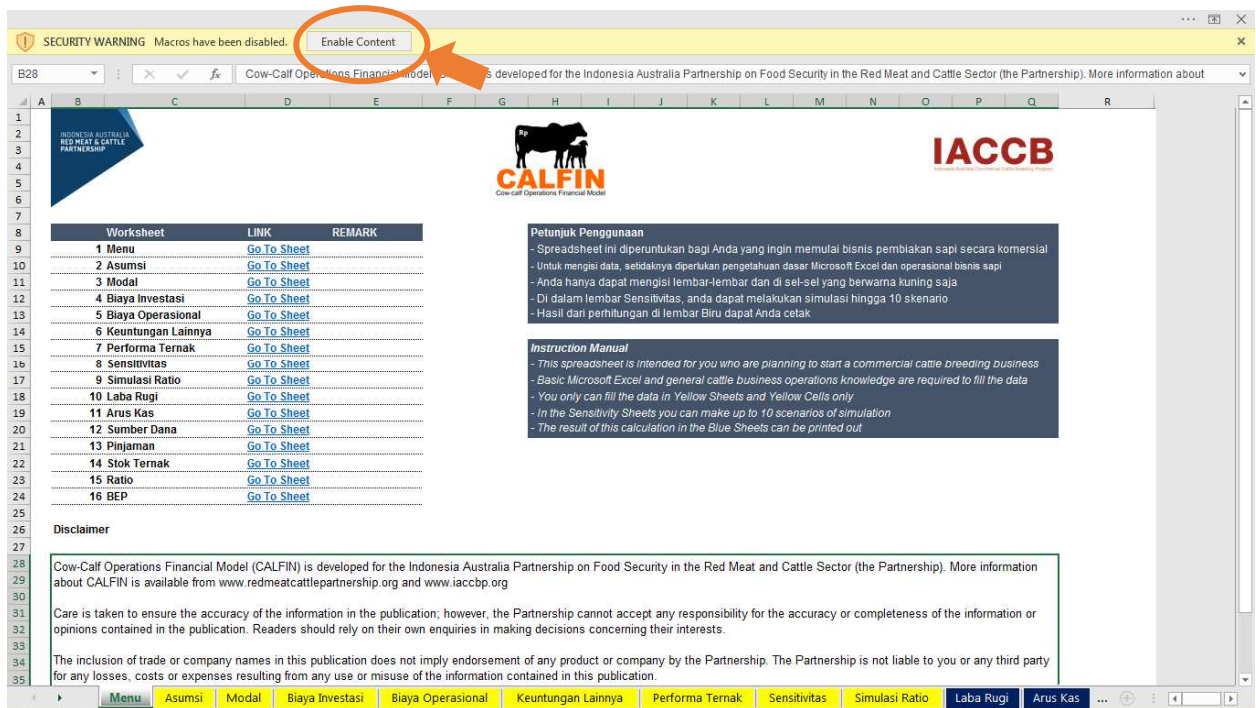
SECURITY WARNING Macros have been disabled. Enable Content

B28

Cow-Calf Operations Financial Model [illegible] s developed for the Indonesia Australia Partnership on Food Security in the Red Meat and Cattle Sector (the Partnership). More information about

A B C D E F G H I J K L M N O P Q R

INDONESIA AUSTRALIA RED MEAT & CATTLE PARTNERSHIP

CALFIN
Cow-calf Operations Financial Model

IACCB
Indonesia Australia Commercial Cattle Breeding Program

| Worksheet | LINK | REMARK |
|---|---|---|
| 1 Menu | Go To Sheet | |
| 2 Asumsi | Go To Sheet | |
| 3 Modal | Go To Sheet | |
| 4 Biaya Investasi | Go To Sheet | |
| 5 Biaya Operasional | Go To Sheet | |
| 6 Keuntungan Lainnya | Go To Sheet | |
| 7 Performa Ternak | Go To Sheet | |
| 8 Sensitivitas | Go To Sheet | |
| 9 Simulasi Ratio | Go To Sheet | |
| 10 Laba Rugi | Go To Sheet | |
| 11 Arus Kas | Go To Sheet | |
| 12 Sumber Dana | Go To Sheet | |
| 13 Pinjaman | Go To Sheet | |
| 14 Stok Ternak | Go To Sheet | |
| 15 Ratio | Go To Sheet | |
| 16 BEP | Go To Sheet | |

Petunjuk Penggunaan
- Spreadsheet ini diperuntukan bagi Anda yang ingin memulai bisnis pembiakan sapi secara komersial
- Untuk mengisi data, setidaknya diperlukan pengetahuan dasar Microsoft Excel dan operasional bisnis sapi
- Anda hanya dapat mengisi lembar-lembar dan di sel-sel yang berwarna kuning saja
- Di dalam lembar Sensitivitas, anda dapat melakukan simulasi hingga 10 skenario
- Hasil dari perhitungan di lembar Biru dapat Anda cetak

Instruction Manual
- This spreadsheet is intended for you who are planning to start a commercial cattle breeding business
- Basic Microsoft Excel and general cattle business operations knowledge are required to fill the data
- You only can fill the data in Yellow Sheets and Yellow Cells only
- In the Sensitivity Sheets you can make up to 10 scenarios of simulation
- The result of this calculation in the Blue Sheets can be printed out

Disclaimer

Cow-Calf Operations Financial Model (CALFIN) is developed for the Indonesia Australia Partnership on Food Security in the Red Meat and Cattle Sector (the Partnership). More information about CALFIN is available from www.redmeatcattlepartnership.org and www.iaccbp.org

Care is taken to ensure the accuracy of the information in the publication; however, the Partnership cannot accept any responsibility for the accuracy or completeness of the information or opinions contained in the publication. Readers should rely on their own enquiries in making decisions concerning their interests.

The inclusion of trade or company names in this publication does not imply endorsement of any product or company by the Partnership. The Partnership is not liable to you or any third party for any losses, costs or expenses resulting from any use or misuse of the information contained in this publication.

Menu | Asumsi | Modal | Biaya Investasi | Biaya Operasional | Keuntungan Lainnya | Performa Ternak | Sensitivitas | Simulasi Ratio | Laba Rugi | Arus Kas | ...